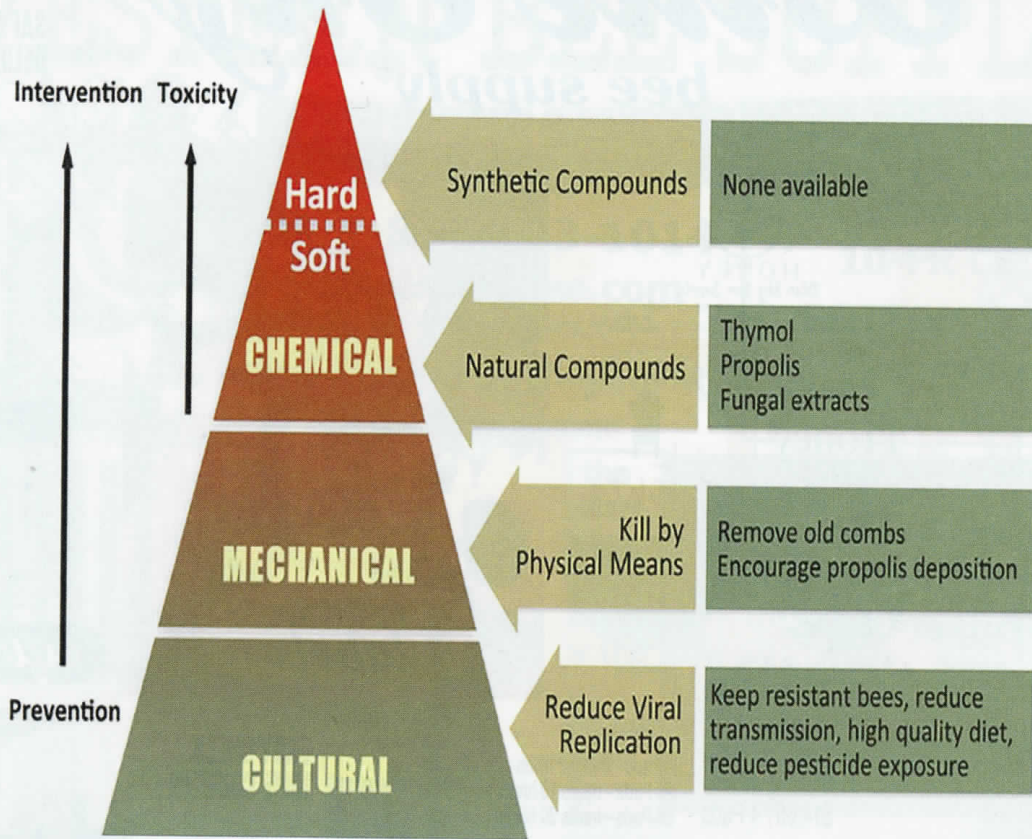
Intervention Toxicity

Hard
Soft
CHEMICAL
MECHANICAL
CULTURAL

Prevention

Synthetic Compounds
None available

Natural Compounds
Thymol
Propolis
Fungal extracts

Kill by Physical Means
Remove old combs
Encourage propolis deposition

Reduce Viral Replication
Keep resistant bees, reduce transmission, high quality diet, reduce pesticide exposure